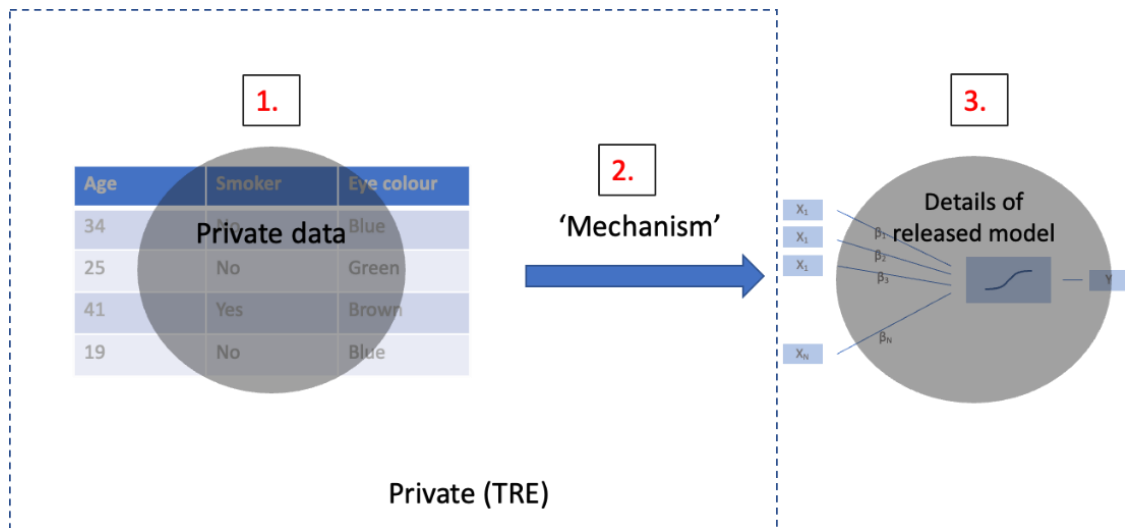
1.

| Age | Smoker | Eye colour |
|---|---|---|
| 34 | No | Blue |
| 25 | No | Green |
| 41 | Yes | Brown |
| 19 | No | Blue |

Private data

2.

'Mechanism'

3.

Details of released model

$X_1$
$X_1$
$X_1$
$X_N$
$\beta_1$
$\beta_2$
$\beta_3$
$\beta_N$
Y

Private (TRE)